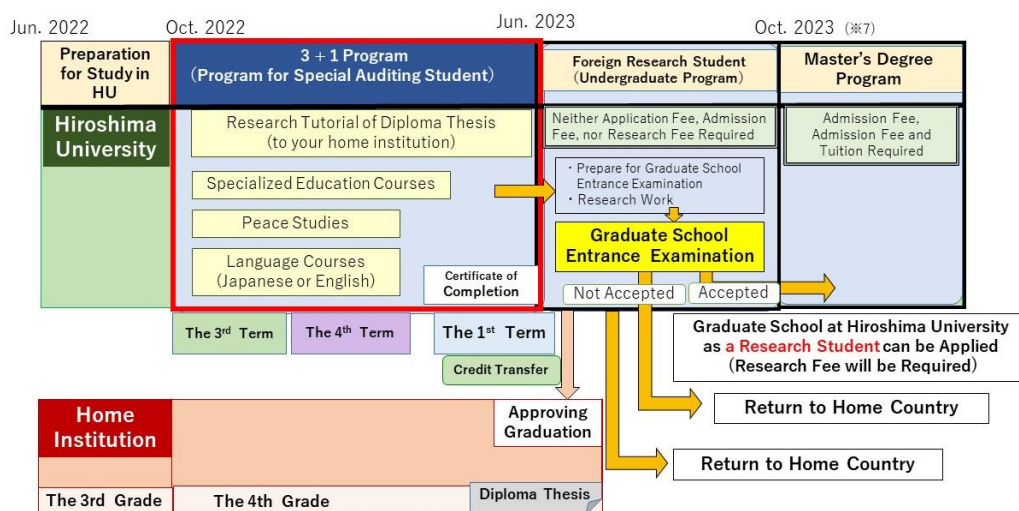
Jun. 2022
Oct. 2022
Jun. 2023
Oct. 2023 (※7)

Preparation for Study in HU

3＋1 Program
(Program for Special Auditing Student)

Foreign Research Student
(Undergraduate Program)

Master's Degree Program

Hiroshima University

Research Tutorial of Diploma Thesis
(to your home institution)

Specialized Education Courses

Peace Studies

Language Courses
(Japanese or English)

Certificate of Completion

Neither Application Fee, Admission Fee, nor Research Fee Required

・Prepare for Graduate School Entrance Examination
・Research Work

Graduate School Entrance Examination

Not Accepted
Accepted

Admission Fee, Admission Fee and Tuition Required

The 3rd Term
The 4th Term
The 1st Term

Credit Transfer

Graduate School at Hiroshima University as a Research Student can be Applied
(Research Fee will be Required)

Return to Home Country

Return to Home Country

Home Institution

Approving Graduation

The 3rd Grade
The 4th Grade
Diploma Thesis